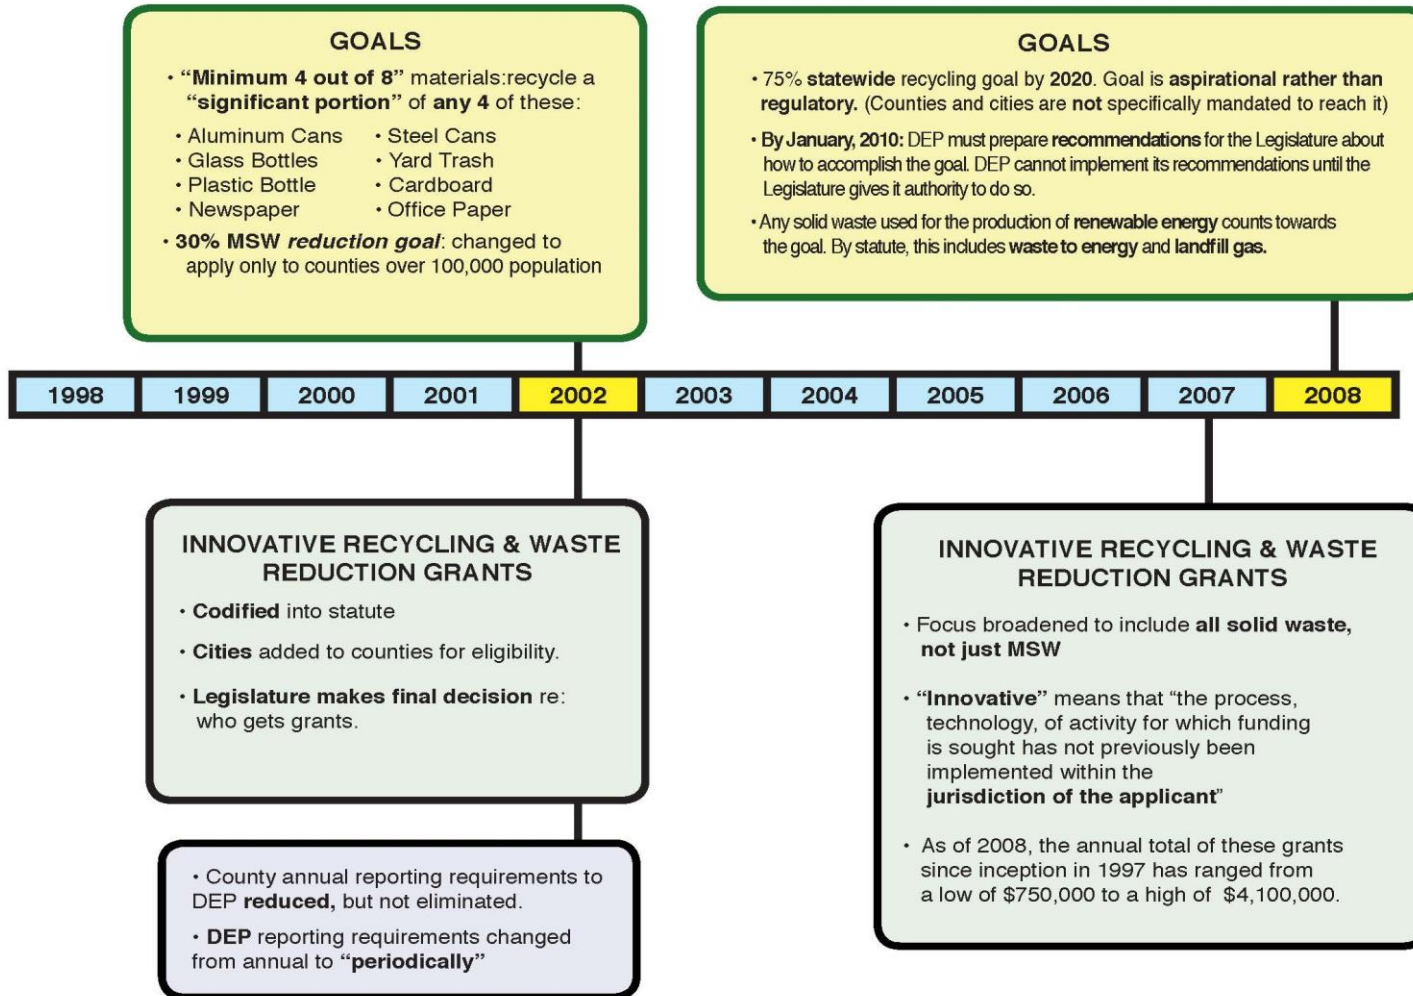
GOALS

• "Minimum 4 out of 8" materials:recycle a "significant portion" of any 4 of these:

• Aluminum Cans
• Glass Bottles
• Plastic Bottle
• Newspaper
• Steel Cans
• Yard Trash
• Cardboard
• Office Paper

• 30% MSW reduction goal: changed to apply only to counties over 100,000 population

GOALS

• 75% statewide recycling goal by 2020. Goal is aspirational rather than regulatory. (Counties and cities are not specifically mandated to reach it)

• By January, 2010: DEP must prepare recommendations for the Legislature about how to accomplish the goal. DEP cannot implement its recommendations until the Legislature gives it authority to do so.

• Any solid waste used for the production of renewable energy counts towards the goal. By statute, this includes waste to energy and landfill gas.

| 1998 | 1999 | 2000 | 2001 | 2002 | 2003 | 2004 | 2005 | 2006 | 2007 | 2008 |
|---|---|---|---|---|---|---|---|---|---|---|

INNOVATIVE RECYCLING & WASTE REDUCTION GRANTS

• Codified into statute

• Cities added to counties for eligibility.

• Legislature makes final decision re: who gets grants.

• County annual reporting requirements to DEP reduced, but not eliminated.

• DEP reporting requirements changed from annual to "periodically"

INNOVATIVE RECYCLING & WASTE REDUCTION GRANTS

• Focus broadened to include all solid waste, not just MSW

• "Innovative" means that "the process, technology, of activity for which funding is sought has not previously been implemented within the jurisdiction of the applicant"

• As of 2008, the annual total of these grants since inception in 1997 has ranged from a low of $750,000 to a high of $4,100,000.